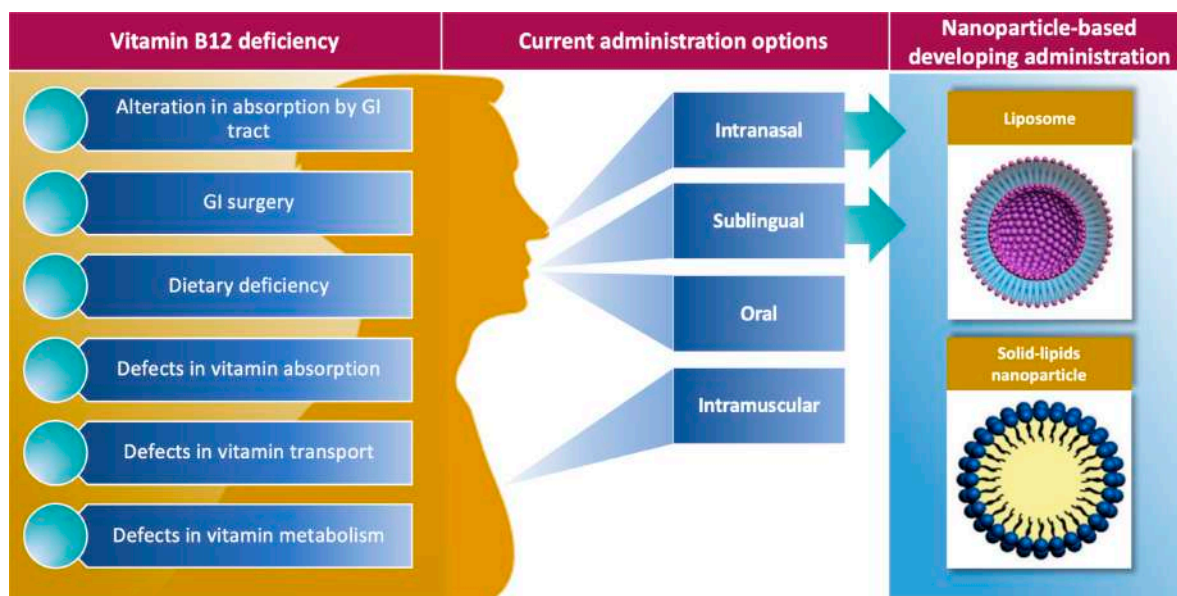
Vitamin B12 deficiency

Current administration options

Nanoparticle-based developing administration

Alteration in absorption by GI tract

GI surgery

Dietary deficiency

Defects in vitamin absorption

Defects in vitamin transport

Defects in vitamin metabolism

Intranasal

Sublingual

Oral

Intramuscular

Liposome

Solid-lipids nanoparticle